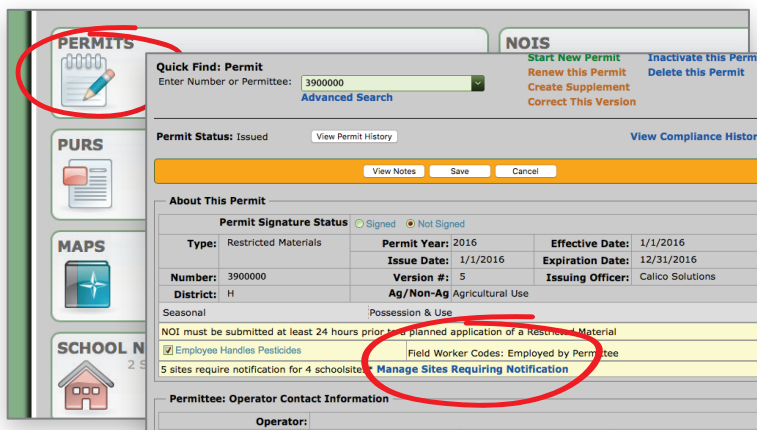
PERMITS

PURS

MAPS

SCHOOL N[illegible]
2 S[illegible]

NOIS

Quick Find: Permit
Enter Number or Permittee: 3900000
Advanced Search

Start New Permit
Renew this Permit
Create Supplement
Correct This Version

Inactivate this Perm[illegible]
Delete this Permit

Permit Status: Issued
View Permit History
View Compliance Histor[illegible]

View Notes
Save
Cancel

About This Permit

| Permit Signature Status | Signed / Not Signed | | | |
|---|---|---|---|---|
| Type: | Restricted Materials | Permit Year: 2016 | Effective Date: | 1/1/2016 |
| | | Issue Date: 1/1/2016 | Expiration Date: | 12/31/2016 |
| Number: | 3900000 | Version #: 5 | Issuing Officer: | Calico Solutions |
| District: | H | Ag/Non-Ag Agricultural Use | | |
| Seasonal | | Possession & Use | | |

NOI must be submitted at least 24 hours prior to a planned application of a Restricted Material

Employee Handles Pesticides
Field Worker Codes: Employed by Permittee

5 sites require notification for 4 schoolsites. Manage Sites Requiring Notification

Permittee: Operator Contact Information

Operator: